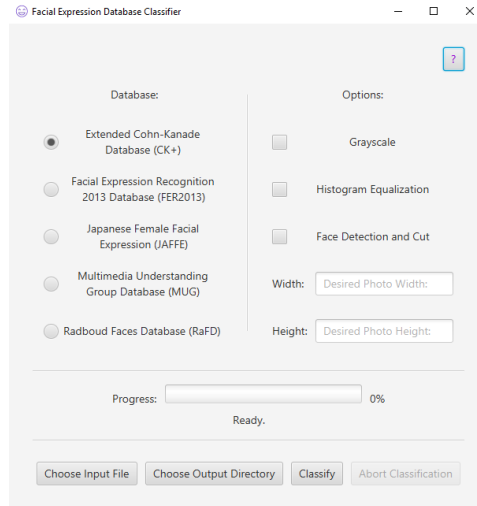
Facial Expression Database Classifier

?

Database:

Extended Cohn-Kanade Database (CK+)

Facial Expression Recognition 2013 Database (FER2013)

Japanese Female Facial Expression (JAFFE)

Multimedia Understanding Group Database (MUG)

Radboud Faces Database (RaFD)

Options:

Grayscale

Histogram Equalization

Face Detection and Cut

Width: Desired Photo Width:

Height: Desired Photo Height:

Progress: 0%

Ready.

Choose Input File
Choose Output Directory
Classify
Abort Classification